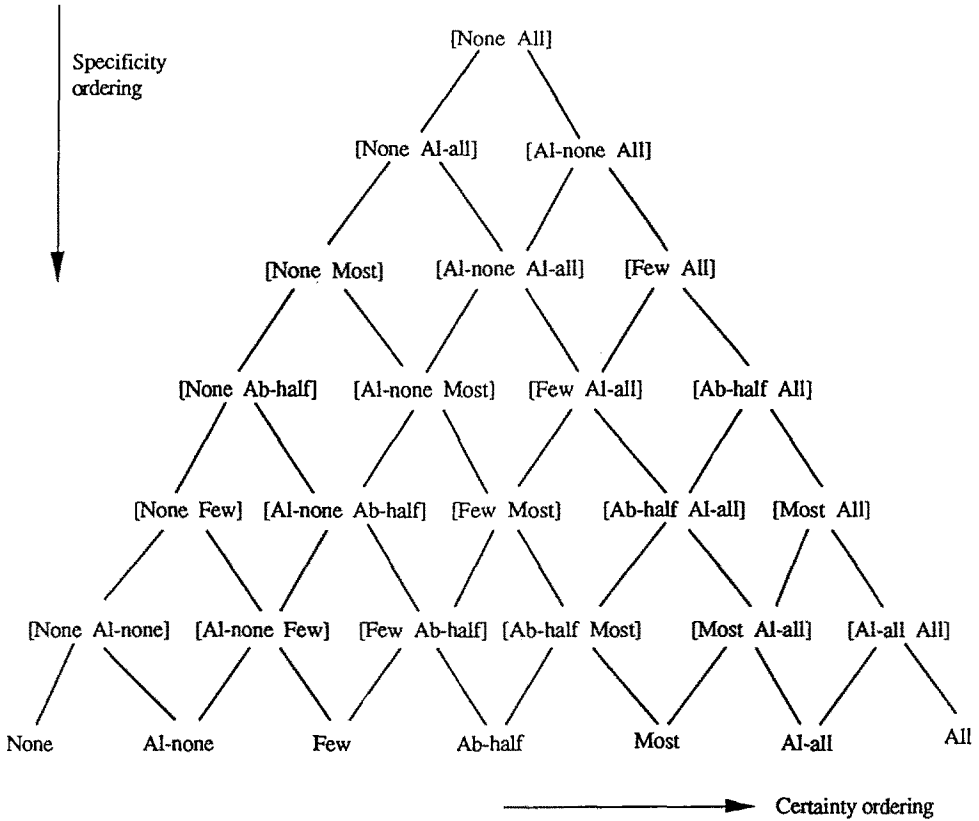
Specificity ordering

[None All]

[None Al-all] [Al-none All]

[None Most] [Al-none Al-all] [Few All]

[None Ab-half] [Al-none Most] [Few Al-all] [Ab-half All]

[None Few] [Al-none Ab-half] [Few Most] [Ab-half Al-all] [Most All]

[None Al-none] [Al-none Few] [Few Ab-half] [Ab-half Most] [Most Al-all] [Al-all All]

None Al-none Few Ab-half Most Al-all All

Certainty ordering